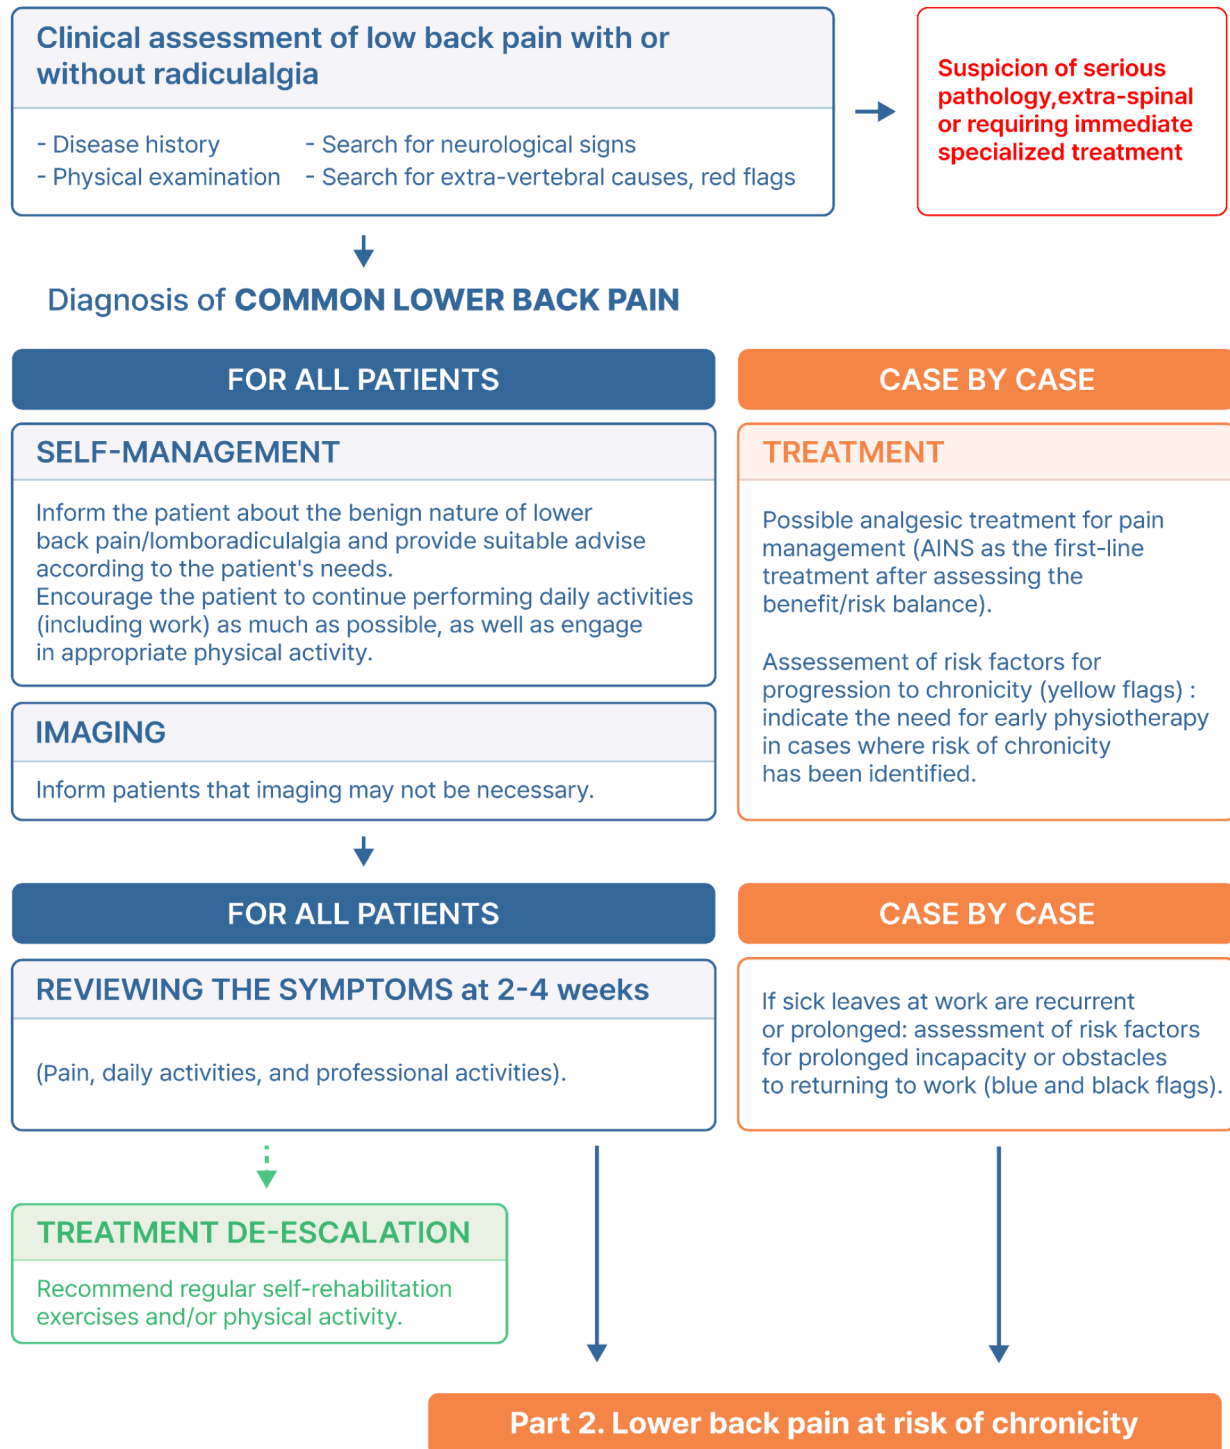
Clinical assessment of low back pain with or without radiculalgia

- Disease history
- Physical examination

- Search for neurological signs
- Search for extra-vertebral causes, red flags

Suspicion of serious pathology,extra-spinal or requiring immediate specialized treatment

Diagnosis of COMMON LOWER BACK PAIN

FOR ALL PATIENTS

SELF-MANAGEMENT

Inform the patient about the benign nature of lower back pain/lomboradiculalgia and provide suitable advise according to the patient's needs.
Encourage the patient to continue performing daily activities (including work) as much as possible, as well as engage in appropriate physical activity.

IMAGING

Inform patients that imaging may not be necessary.

CASE BY CASE

TREATMENT

Possible analgesic treatment for pain management (AINS as the first-line treatment after assessing the benefit/risk balance).

Assessement of risk factors for progression to chronicity (yellow flags) : indicate the need for early physiotherapy in cases where risk of chronicity has been identified.

FOR ALL PATIENTS

REVIEWING THE SYMPTOMS at 2-4 weeks

(Pain, daily activities, and professional activities).

CASE BY CASE

If sick leaves at work are recurrent or prolonged: assessment of risk factors for prolonged incapacity or obstacles to returning to work (blue and black flags).

TREATMENT DE-ESCALATION

Recommend regular self-rehabilitation exercises and/or physical activity.

Part 2. Lower back pain at risk of chronicity